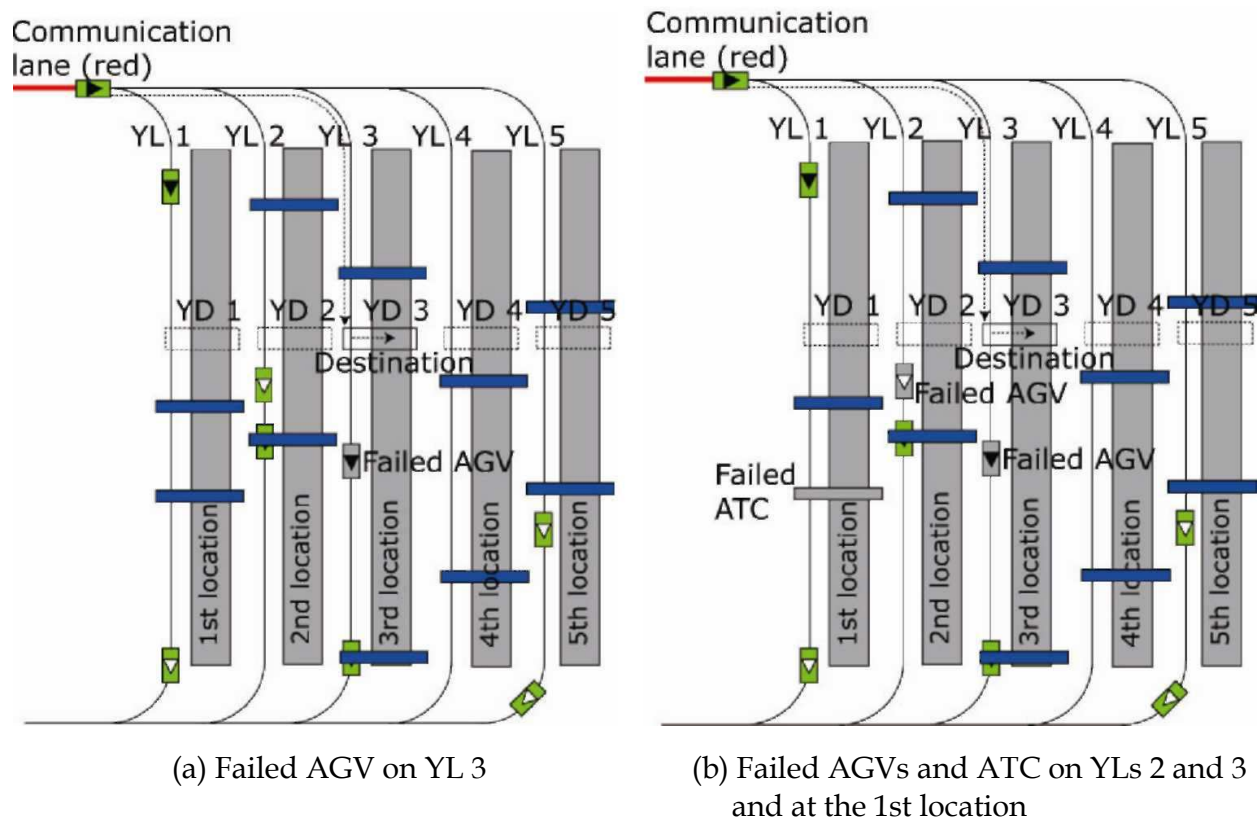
Communication lane (red)

YL 1 YL 2 YL 3 YL 4 YL 5

YD 1 YD 2 YD 3 YD 4 YD 5

Destination

Failed AGV

1st location 2nd location 3rd location 4th location 5th location

(a) Failed AGV on YL 3

Communication lane (red)

YL 1 YL 2 YL 3 YL 4 YL 5

YD 1 YD 2 YD 3 YD 4 YD 5

Destination

Failed AGV

Failed AGV

Failed ATC

1st location 2nd location 3rd location 4th location 5th location

(b) Failed AGVs and ATC on YLs 2 and 3 and at the 1st location